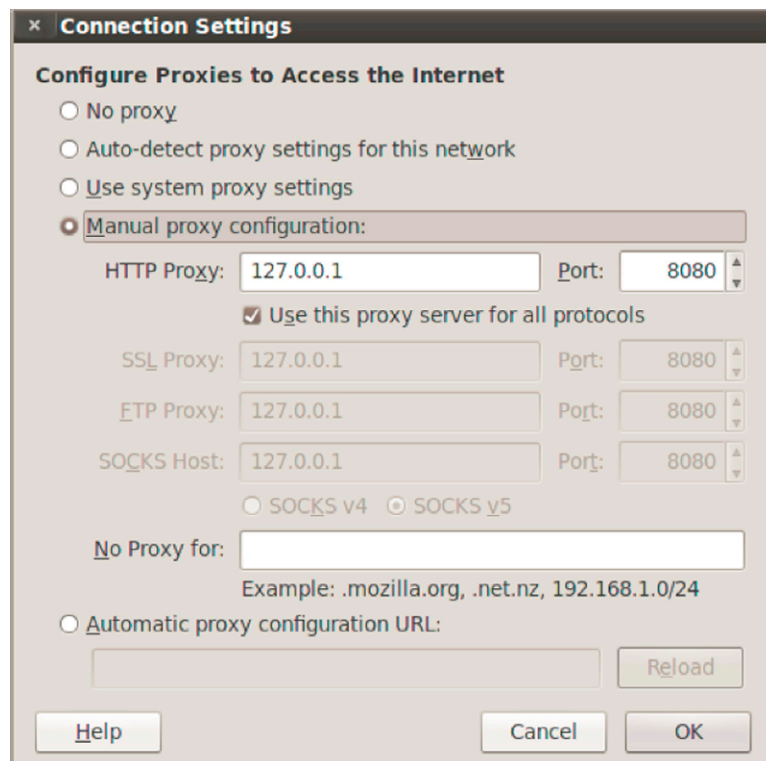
× Connection Settings

Configure Proxies to Access the Internet

No proxy

Auto-detect proxy settings for this network

Use system proxy settings

Manual proxy configuration:

HTTP Proxy: 127.0.0.1 Port: 8080

Use this proxy server for all protocols

SSL Proxy: 127.0.0.1 Port: 8080

FTP Proxy: 127.0.0.1 Port: 8080

SOCKS Host: 127.0.0.1 Port: 8080

SOCKS v4 SOCKS v5

No Proxy for:

Example: .mozilla.org, .net.nz, 192.168.1.0/24

Automatic proxy configuration URL:

Reload

Help Cancel OK